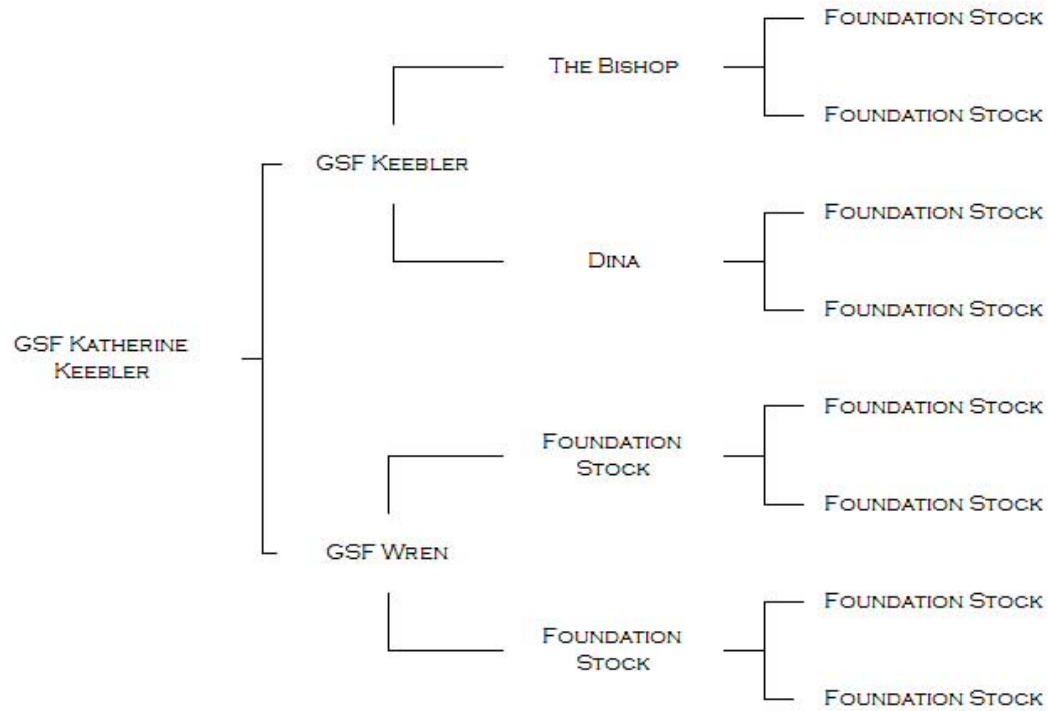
GSF Katherine Keebler

GSF Keebler

The Bishop

Foundation Stock

Foundation Stock

Dina

Foundation Stock

Foundation Stock

GSF Wren

Foundation Stock

Foundation Stock

Foundation Stock

Foundation Stock

Foundation Stock

Foundation Stock